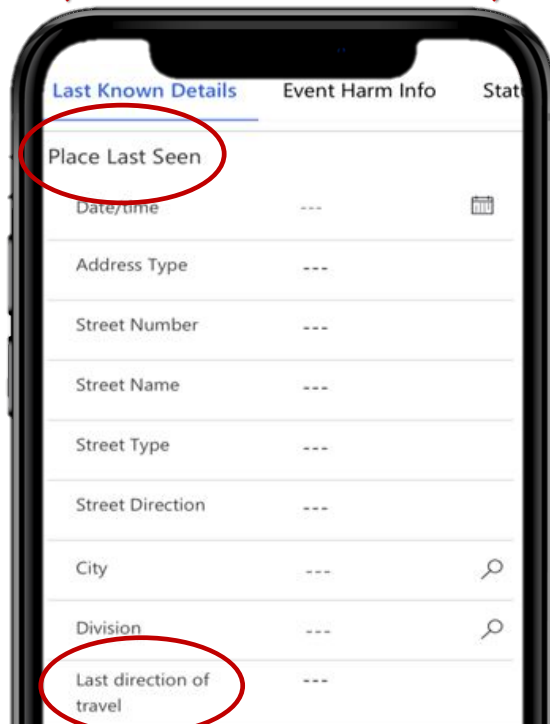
Last Known Details

Event Harm Info

Stat

Place Last Seen

Date/time ---

Address Type ---

Street Number ---

Street Name ---

Street Type ---

Street Direction ---

City ---

Division ---

Last direction of travel ---